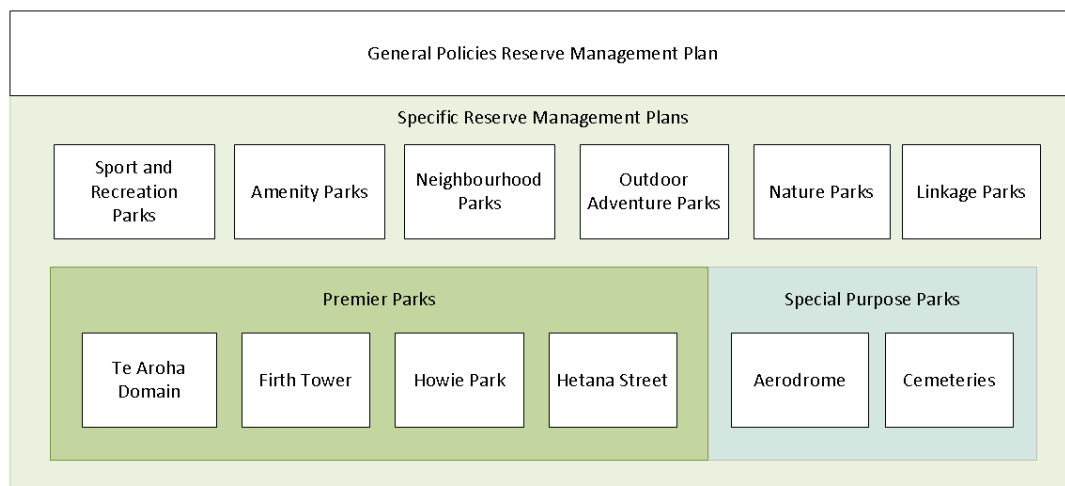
General Policies Reserve Management Plan

Specific Reserve Management Plans

Sport and Recreation Parks

Amenity Parks

Neighbourhood Parks

Outdoor Adventure Parks

Nature Parks

Linkage Parks

Premier Parks

Te Aroha Domain

Firth Tower

Howie Park

Hetana Street

Special Purpose Parks

Aerodrome

Cemeteries